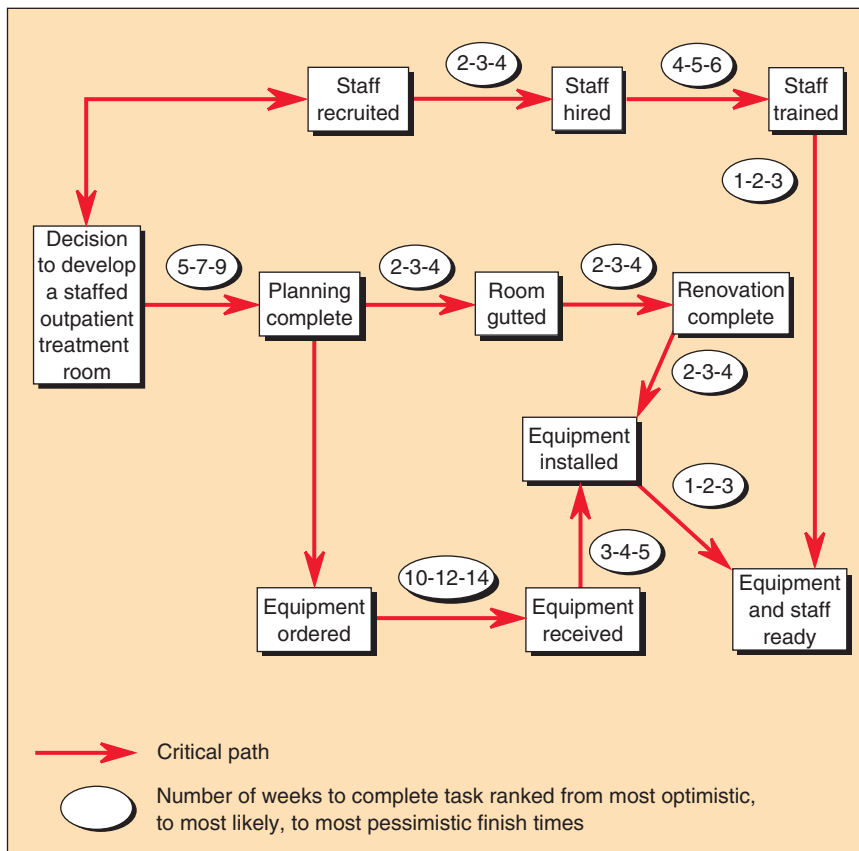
Staff recruited

2-3-4

Staff hired

4-5-6

Staff trained

1-2-3

Decision to develop a staffed outpatient treatment room

5-7-9

Planning complete

2-3-4

Room gutted

2-3-4

Renovation complete

2-3-4

Equipment installed

1-2-3

3-4-5

Equipment ordered

10-12-14

Equipment received

Equipment and staff ready

Critical path

Number of weeks to complete task ranked from most optimistic, to most likely, to most pessimistic finish times